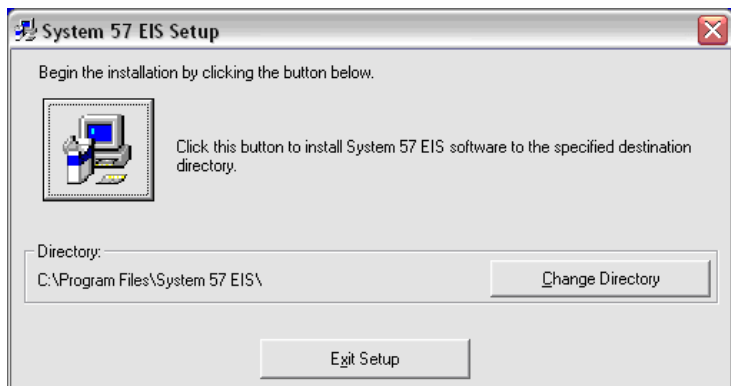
System 57 EIS Setup

Begin the installation by clicking the button below.

Click this button to install System 57 EIS software to the specified destination directory.

Directory:
C:\Program Files\System 57 EIS\

Change Directory

Exit Setup